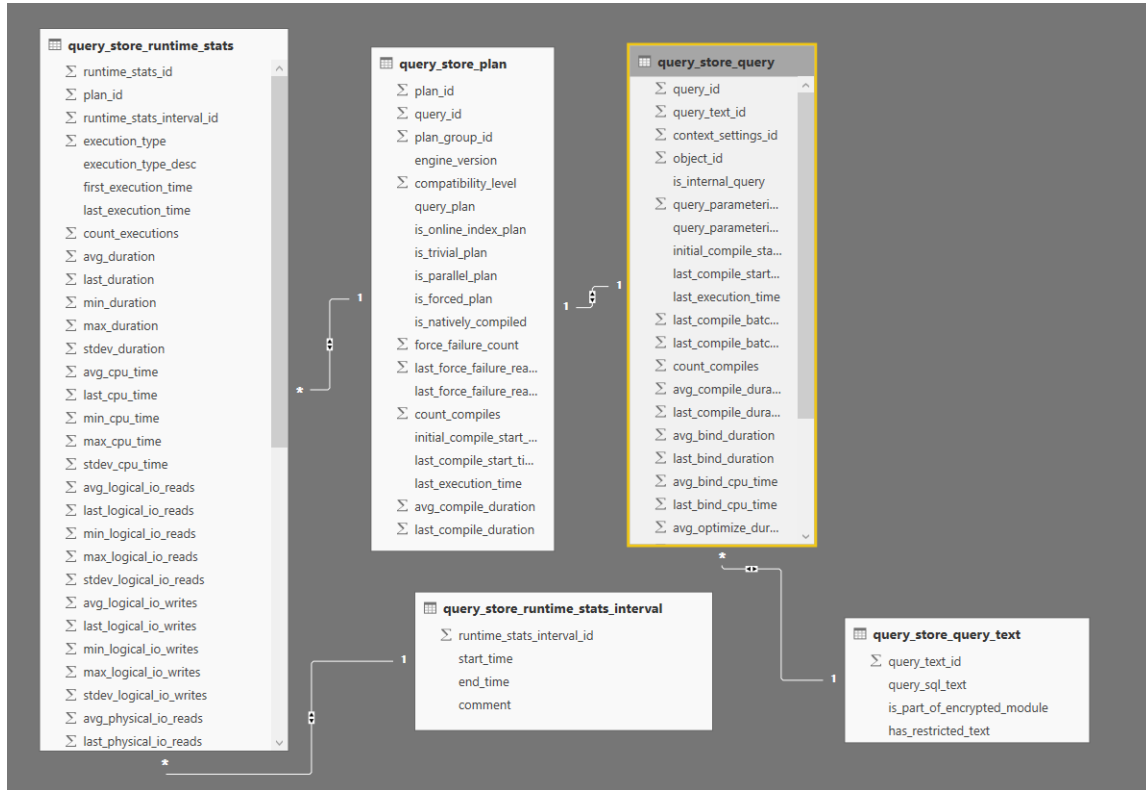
query_store_runtime_stats
$\Sigma$ runtime_stats_id
$\Sigma$ plan_id
$\Sigma$ runtime_stats_interval_id
$\Sigma$ execution_type
execution_type_desc
first_execution_time
last_execution_time
$\Sigma$ count_executions
$\Sigma$ avg_duration
$\Sigma$ last_duration
$\Sigma$ min_duration
$\Sigma$ max_duration
$\Sigma$ stdev_duration
$\Sigma$ avg_cpu_time
$\Sigma$ last_cpu_time
$\Sigma$ min_cpu_time
$\Sigma$ max_cpu_time
$\Sigma$ stdev_cpu_time
$\Sigma$ avg_logical_io_reads
$\Sigma$ last_logical_io_reads
$\Sigma$ min_logical_io_reads
$\Sigma$ max_logical_io_reads
$\Sigma$ stdev_logical_io_reads
$\Sigma$ avg_logical_io_writes
$\Sigma$ last_logical_io_writes
$\Sigma$ min_logical_io_writes
$\Sigma$ max_logical_io_writes
$\Sigma$ stdev_logical_io_writes
$\Sigma$ avg_physical_io_reads
$\Sigma$ last_physical_io_reads

query_store_plan
$\Sigma$ plan_id
$\Sigma$ query_id
$\Sigma$ plan_group_id
engine_version
$\Sigma$ compatibility_level
query_plan
is_online_index_plan
is_trivial_plan
is_parallel_plan
is_forced_plan
is_natively_compiled
$\Sigma$ force_failure_count
$\Sigma$ last_force_failure_rea...
last_force_failure_rea...
$\Sigma$ count_compiles
initial_compile_start_...
last_compile_start_ti...
last_execution_time
$\Sigma$ avg_compile_duration
$\Sigma$ last_compile_duration

query_store_query
$\Sigma$ query_id
$\Sigma$ query_text_id
$\Sigma$ context_settings_id
$\Sigma$ object_id
is_internal_query
$\Sigma$ query_parameteri...
query_parameteri...
initial_compile_sta...
last_compile_start...
last_execution_time
$\Sigma$ last_compile_batc...
$\Sigma$ last_compile_batc...
$\Sigma$ count_compiles
$\Sigma$ avg_compile_dura...
$\Sigma$ last_compile_dura...
$\Sigma$ avg_bind_duration
$\Sigma$ last_bind_duration
$\Sigma$ avg_bind_cpu_time
$\Sigma$ last_bind_cpu_time
$\Sigma$ avg_optimize_dur...

1
*
1
1
*
1
1
*

query_store_runtime_stats_interval
$\Sigma$ runtime_stats_interval_id
start_time
end_time
comment

query_store_query_text
$\Sigma$ query_text_id
query_sql_text
is_part_of_encrypted_module
has_restricted_text